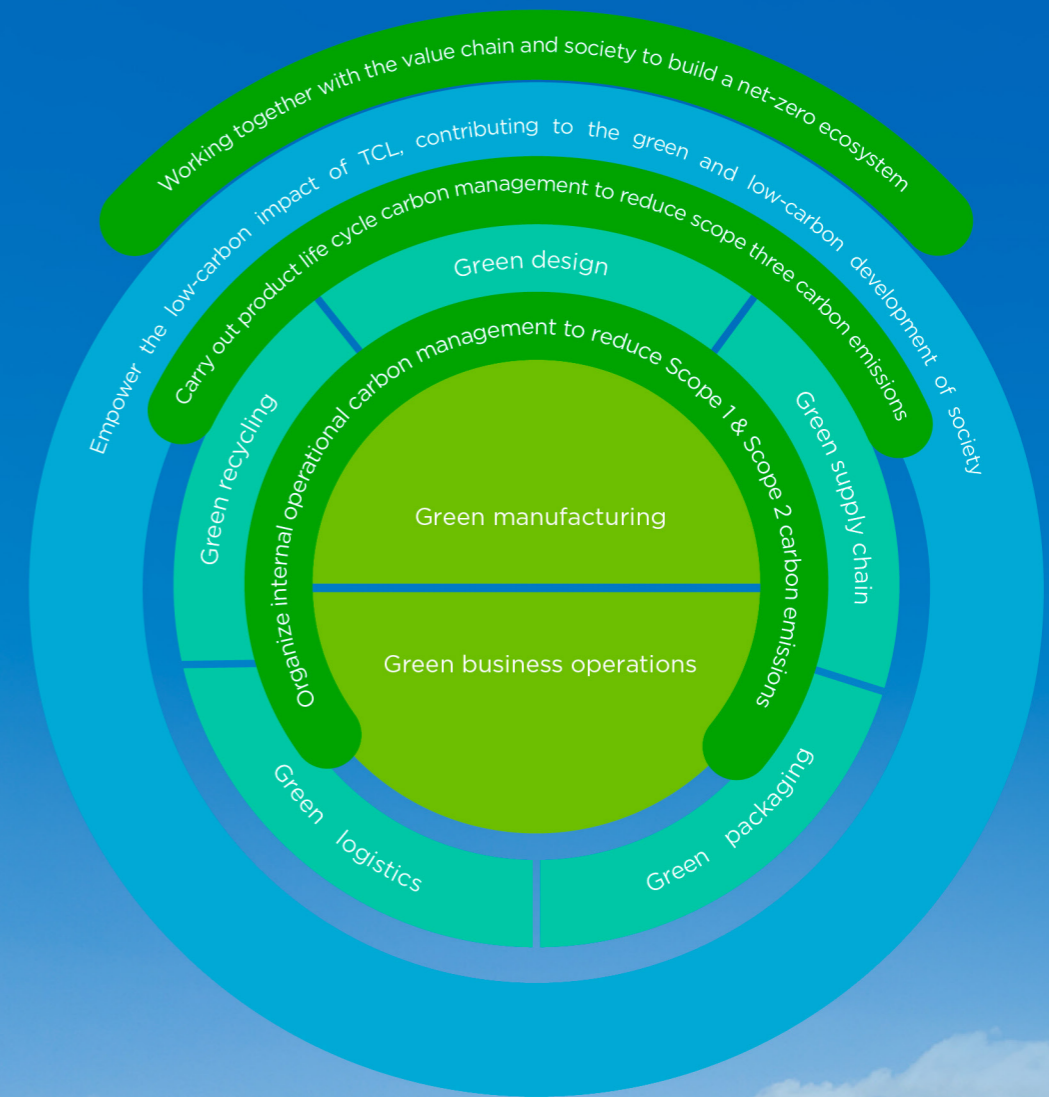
Working together with the value chain and society to build a net-zero ecosystem

Empower the low-carbon impact of TCL, contributing to the green and low-carbon development of society

Carry out product life cycle carbon management to reduce scope three carbon emissions

Green design

Green supply chain

Green packaging

Green logistics

Green recycling

Organize internal operational carbon management to reduce Scope 1 & Scope 2 carbon emissions

Green manufacturing

Green business operations